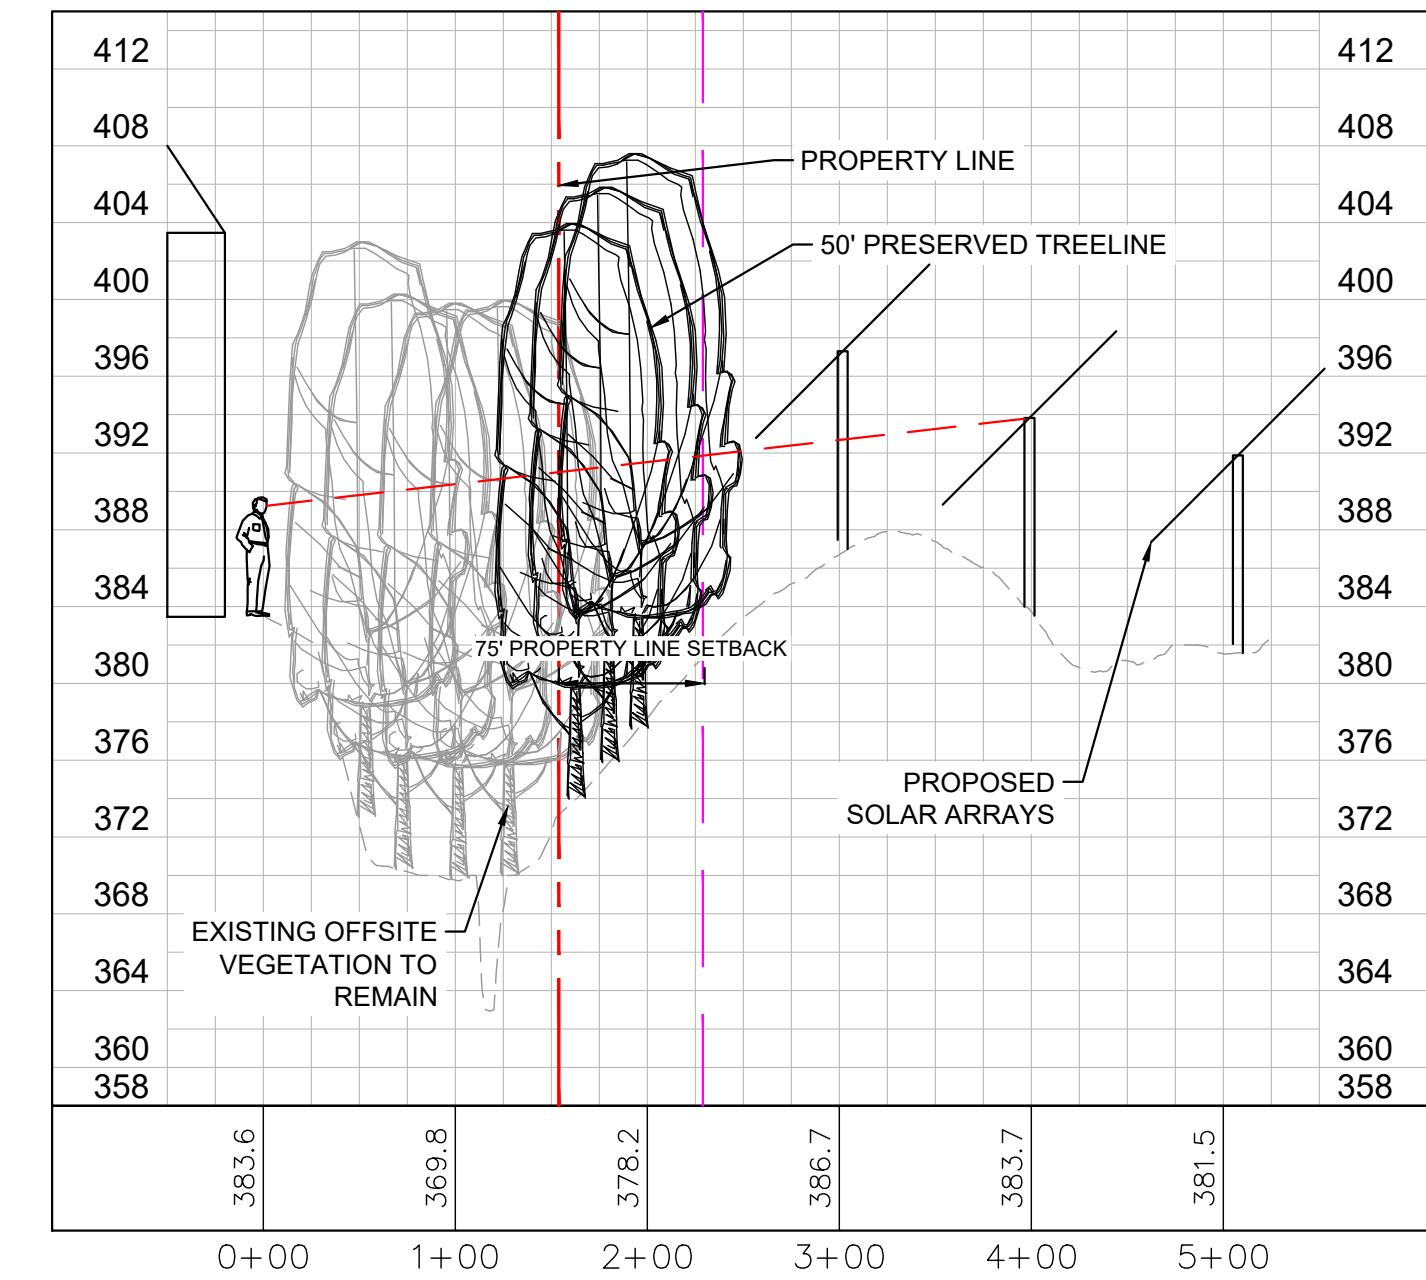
412
408
404
400
396
392
388
384
380
376
372
368
364
360
358

412
408
404
400
396
392
388
384
380
376
372
368
364
360
358

PROPERTY LINE

50' PRESERVED TREELINE

75' PROPERTY LINE SETBACK

PROPOSED SOLAR ARRAYS

EXISTING OFFSITE VEGETATION TO REMAIN

383.6
369.8
378.2
386.7
383.7
381.5

0+00
1+00
2+00
3+00
4+00
5+00